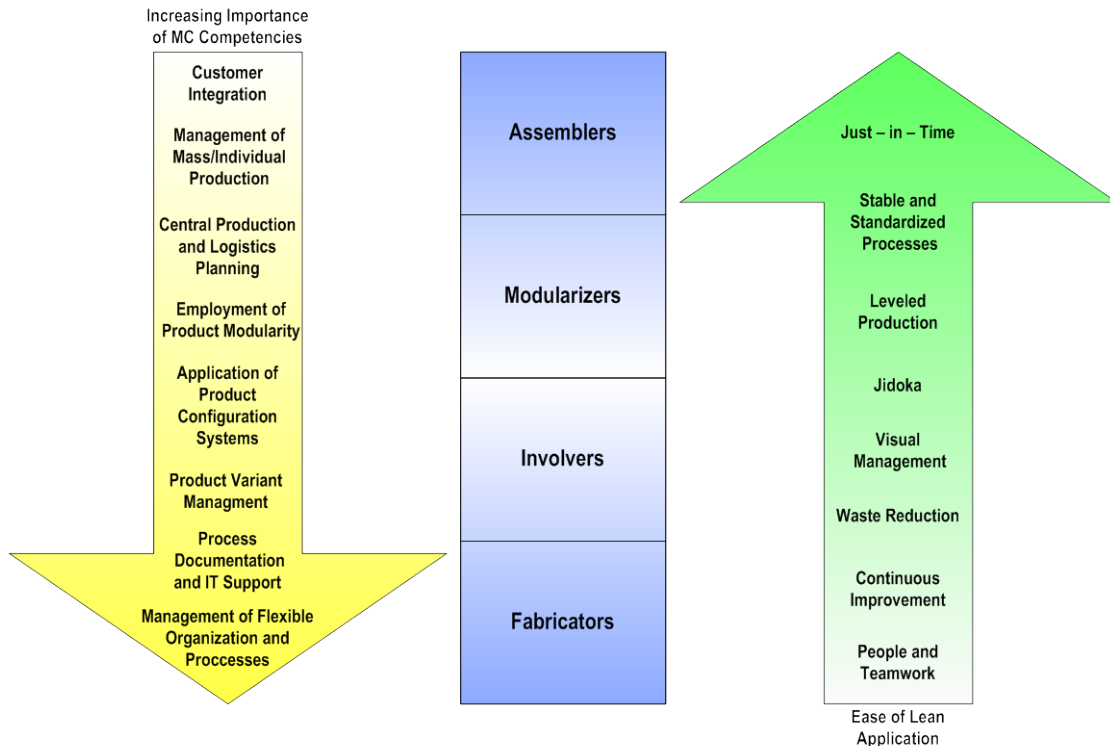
Increasing Importance of MC Competencies

Customer Integration

Management of Mass/Individual Production

Central Production and Logistics Planning

Employment of Product Modularity

Application of Product Configuration Systems

Product Variant Managment

Process Documentation and IT Support

Management of Flexible Organization and Proccesses

Assemblers

Modularizers

Involvers

Fabricators

Just – in – Time

Stable and Standardized Processes

Leveled Production

Jidoka

Visual Management

Waste Reduction

Continuous Improvement

People and Teamwork

Ease of Lean Application